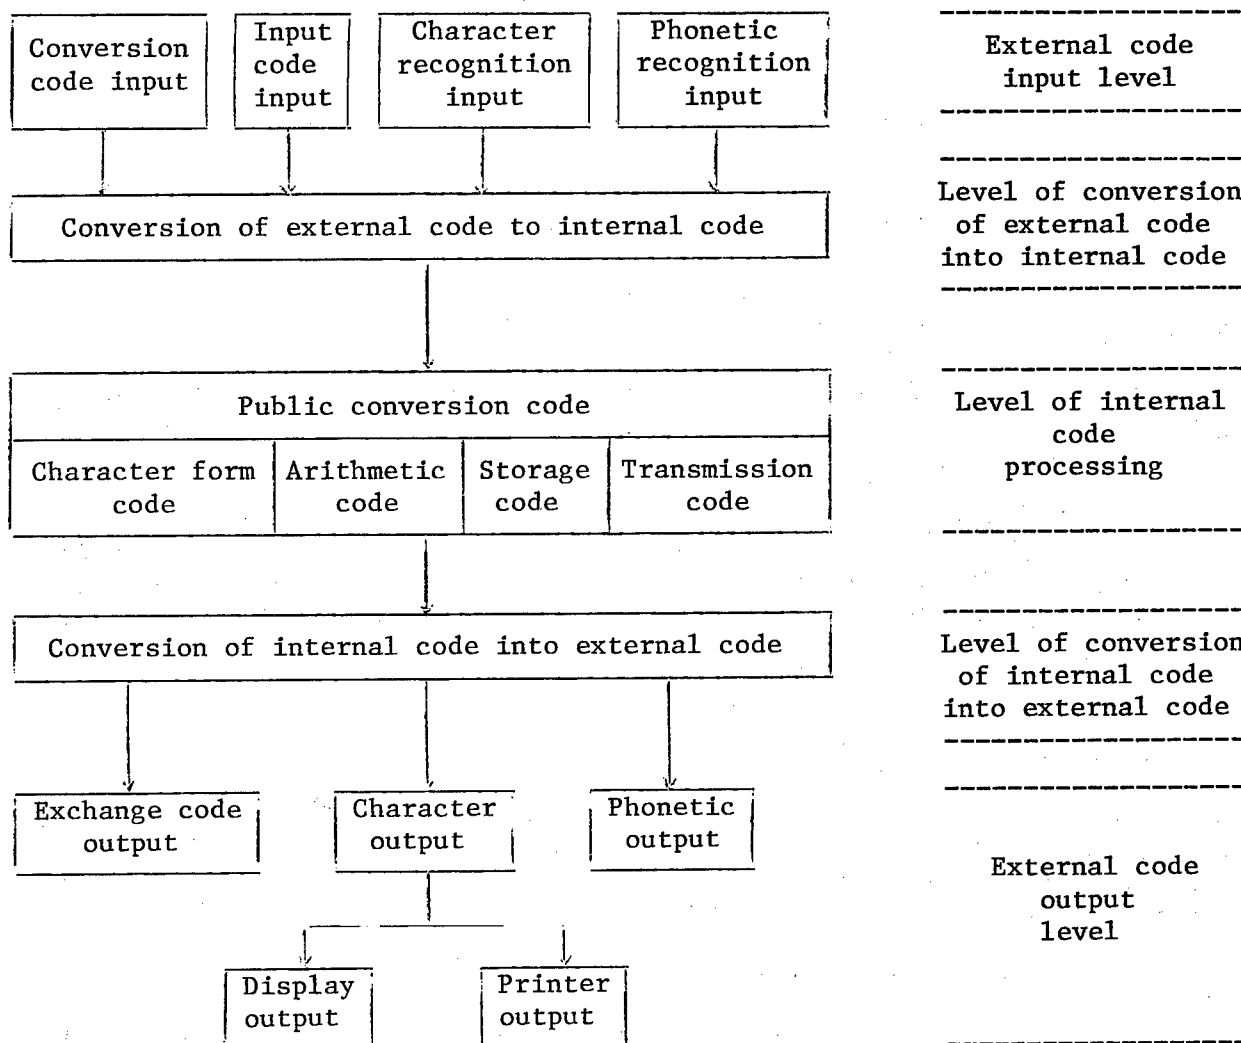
Conversion code input

Input code input

Character recognition input

Phonetic recognition input

External code input level

Conversion of external code to internal code

Level of conversion of external code into internal code

Public conversion code

Character form code

Arithmetic code

Storage code

Transmission code

Level of internal code processing

Conversion of internal code into external code

Level of conversion of internal code into external code

Exchange code output

Character output

Phonetic output

External code output level

Display output

Printer output